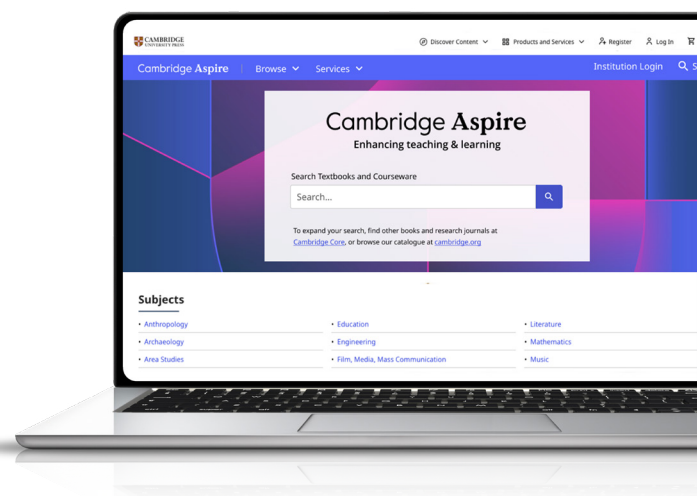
CAMBRIDGE UNIVERSITY PRESS

Discover Content

Products and Services

Register

Log In

Cambridge Aspire

Browse

Services

Institution Login

Cambridge Aspire

Enhancing teaching & learning

Search Textbooks and Courseware

Search...

To expand your search, find other books and research journals at Cambridge Core, or browse our catalogue at cambridge.org

Subjects

• Anthropology

• Archaeology

• Area Studies

• Education

• Engineering

• Film, Media, Mass Communication

• Literature

• Mathematics

• Music